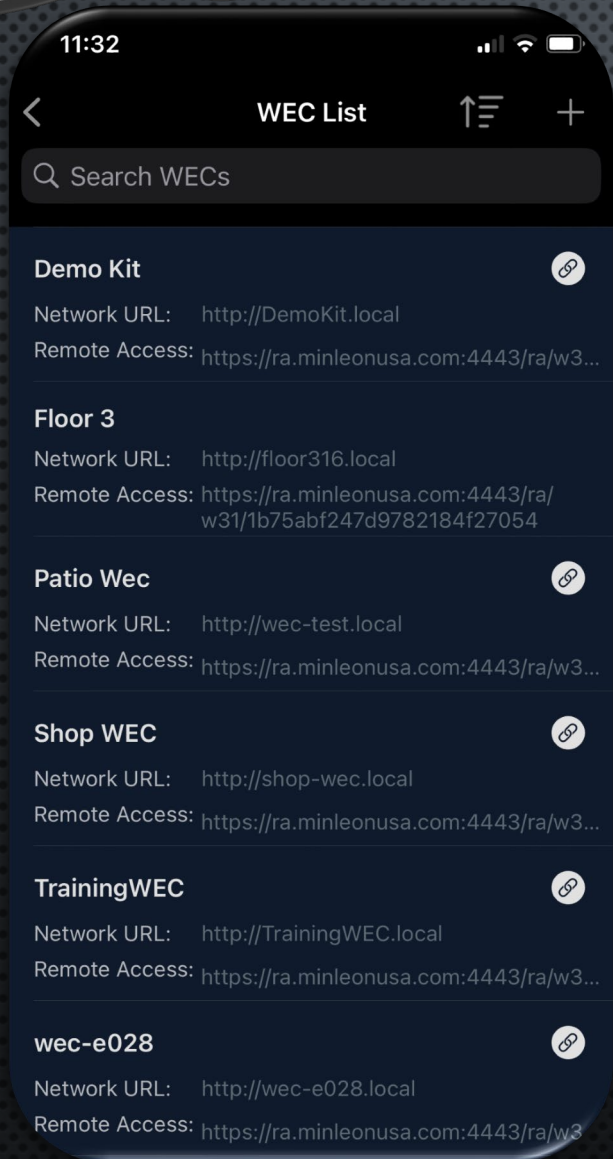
11:32

<
WEC List
+

Search WECs

Demo Kit
Network URL: http://DemoKit.local
Remote Access: https://ra.minleonusa.com:4443/ra/w3...

Floor 3
Network URL: http://floor316.local
Remote Access: https://ra.minleonusa.com:4443/ra/w31/1b75abf247d9782184f27054

Patio Wec
Network URL: http://wec-test.local
Remote Access: https://ra.minleonusa.com:4443/ra/w3...

Shop WEC
Network URL: http://shop-wec.local
Remote Access: https://ra.minleonusa.com:4443/ra/w3...

TrainingWEC
Network URL: http://TrainingWEC.local
Remote Access: https://ra.minleonusa.com:4443/ra/w3...

wec-e028
Network URL: http://wec-e028.local
Remote Access: https://ra.minleonusa.com:4443/ra/w3